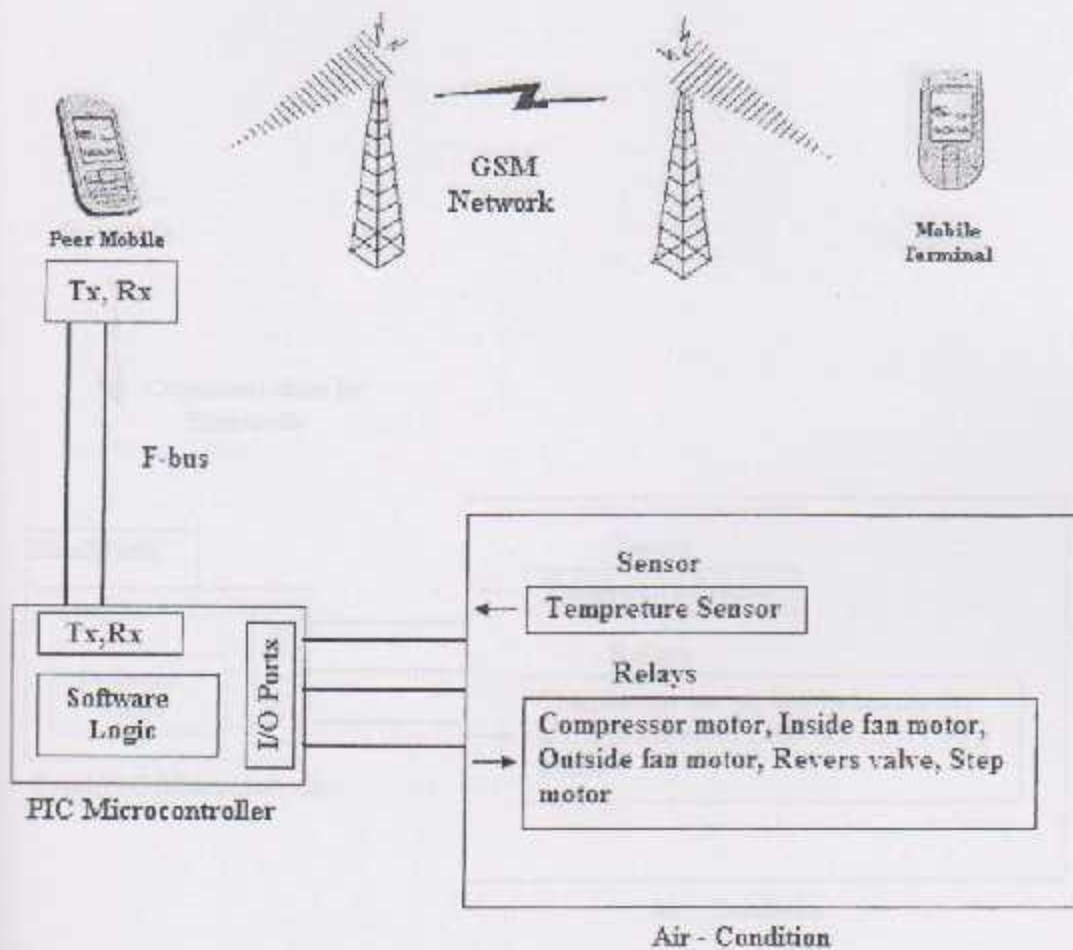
GSM
Network

Peer Mobile

Mobile
Terminal

Tx, Rx

F-bus

Sensor

Tempreture Sensor

Tx,Rx

I/O Ports

Software
Logic

Relays

Compressor motor, Inside fan motor, Outside fan motor, Revers valve, Step motor

PIC Microcontroller

Air - Condition